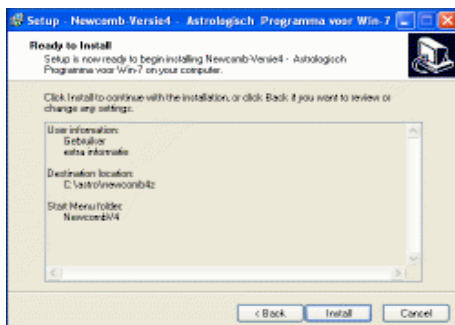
Setup - Newcomb-Versie4 - Astrologisch Programma voor Win-7

Ready to Install
Setup is now ready to begin installing Newcomb-Versie4 - Astrologisch Programma voor Win-7 on your computer.

Click Install to continue with the installation, or click Back if you want to review or change any settings.

User information:
Gebruiker
extra informatie

Destination location:
C:\astro\newcombi4z

Start Menu folder:
NewcombV4

< Back
Install
Cancel